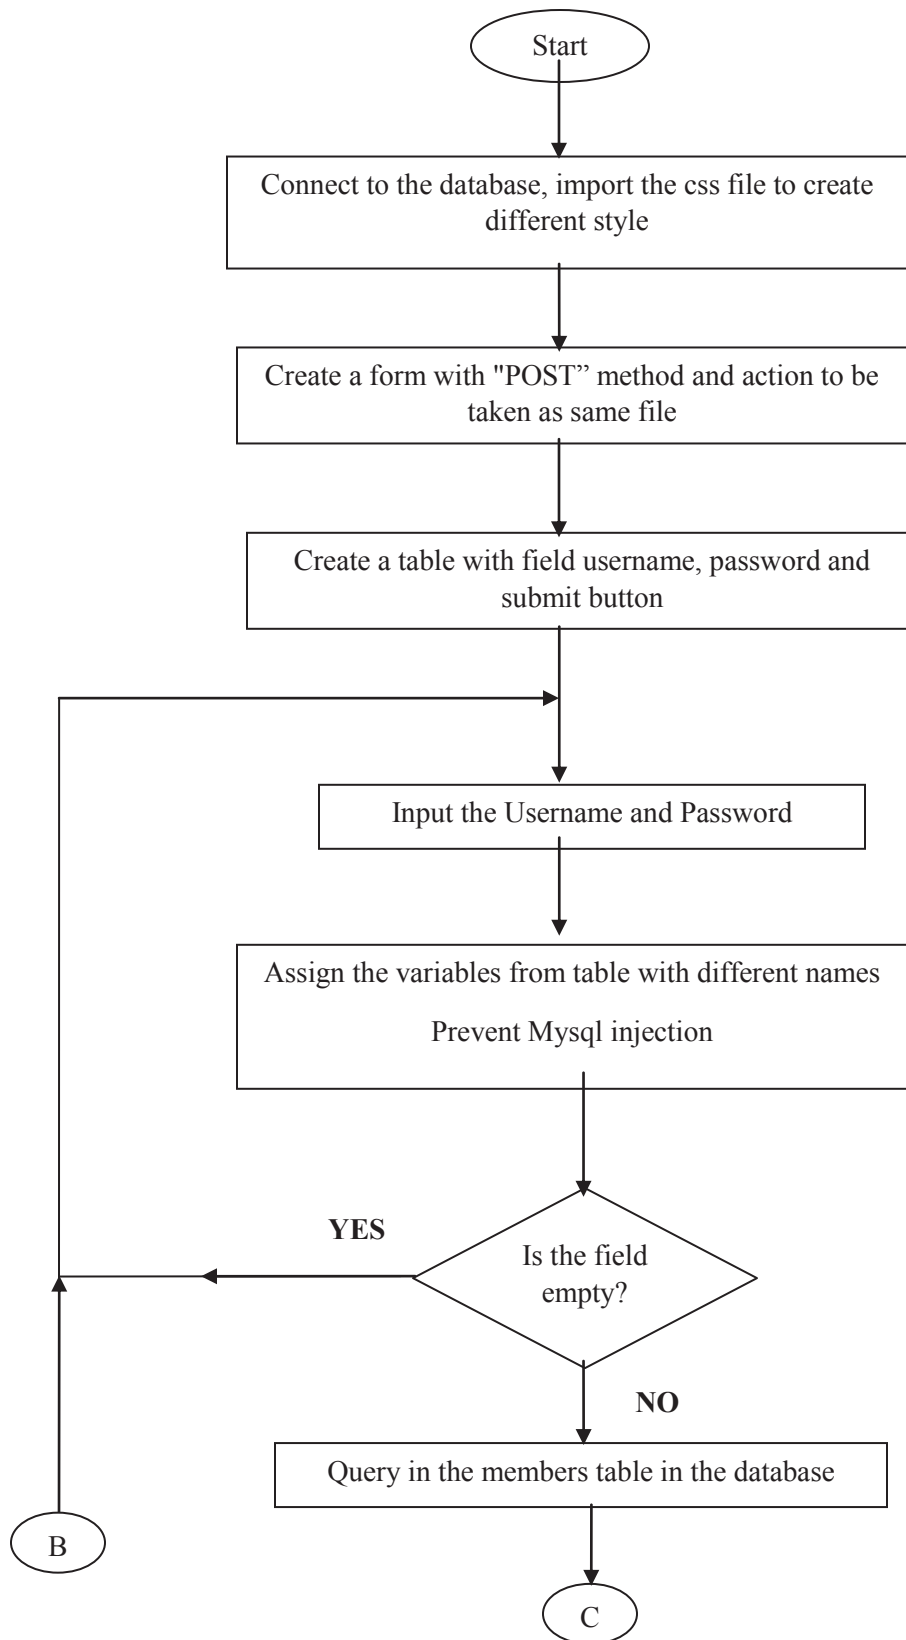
Start

Connect to the database, import the css file to create different style

Create a form with "POST" method and action to be taken as same file

Create a table with field username, password and submit button

Input the Username and Password

Assign the variables from table with different names

Prevent Mysql injection

Is the field empty?

YES

NO

Query in the members table in the database

B

C